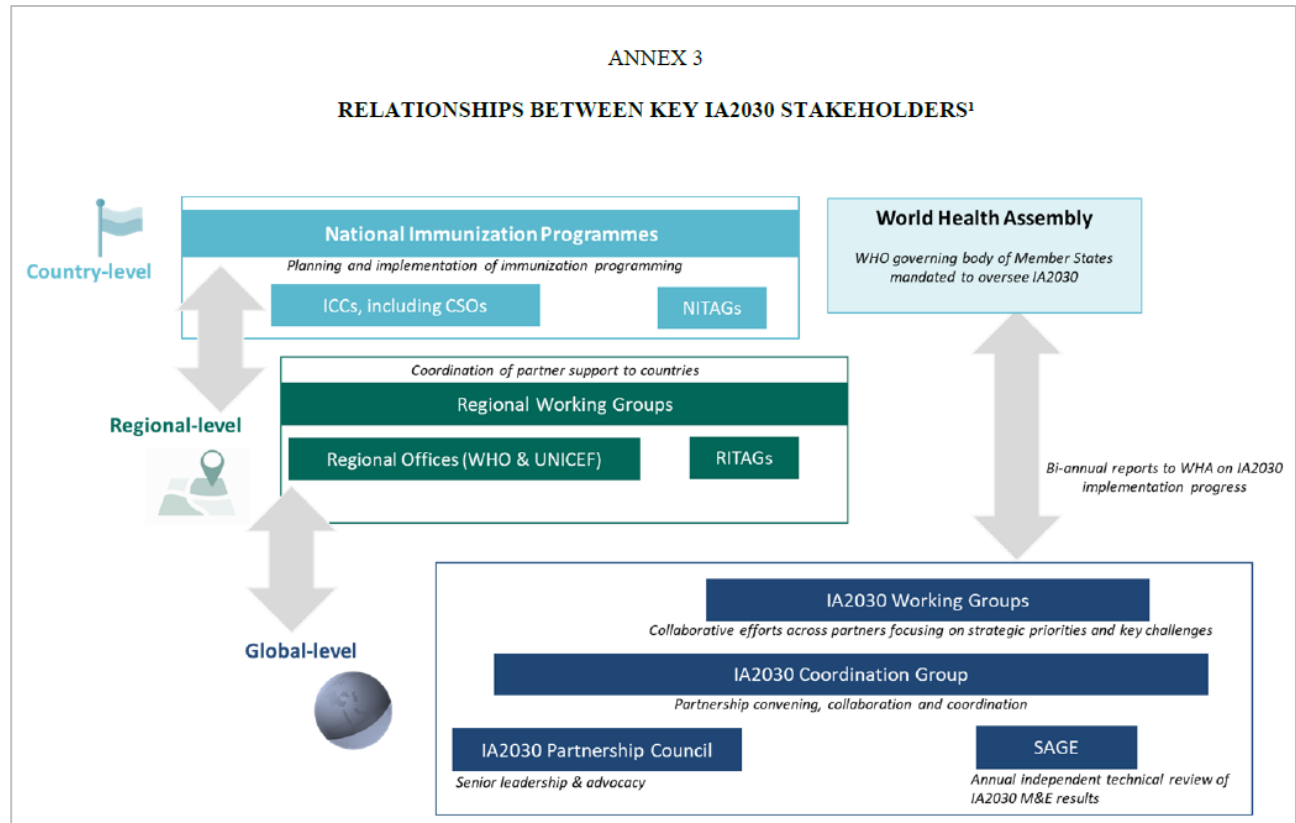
ANNEX 3

RELATIONSHIPS BETWEEN KEY IA2030 STAKEHOLDERS$^{1}$

Country-level

National Immunization Programmes

Planning and implementation of immunization programming

ICCs, including CSOs

NITAGs

World Health Assembly

WHO governing body of Member States mandated to oversee IA2030

Regional-level

Coordination of partner support to countries

Regional Working Groups

Regional Offices (WHO & UNICEF)

RITAGs

Bi-annual reports to WHA on IA2030 implementation progress

Global-level

IA2030 Working Groups

Collaborative efforts across partners focusing on strategic priorities and key challenges

IA2030 Coordination Group

Partnership convening, collaboration and coordination

IA2030 Partnership Council

Senior leadership & advocacy

SAGE

Annual independent technical review of IA2030 M&E results